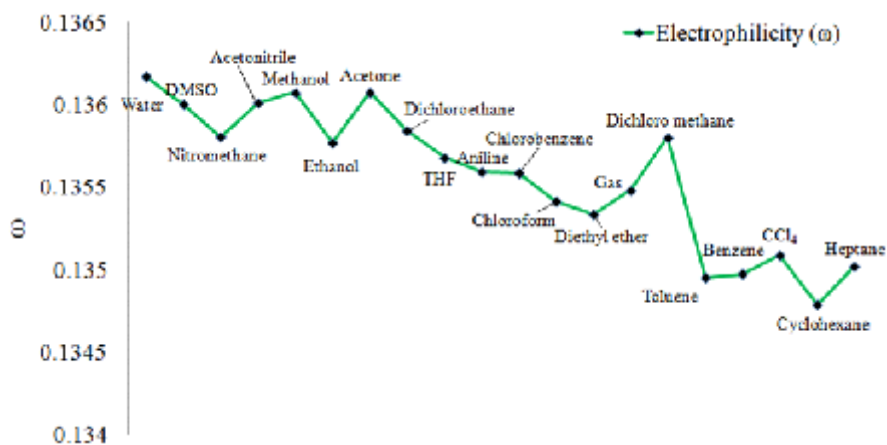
0.1365
0.136
0.1355
0.135
0.1345
0.134

ω

Electrophilicity (ω)

Water
DMSO
Nitromethane
Acetonitrile
Methanol
Ethanol
Acetone
Dichloroethane
THF
Aniline
Chlorobenzene
Chloroform
Diethyl ether
Gas
Dichloro methane
Toluene
Benzene
$CCl_4$
Cyclohexane
Heptane